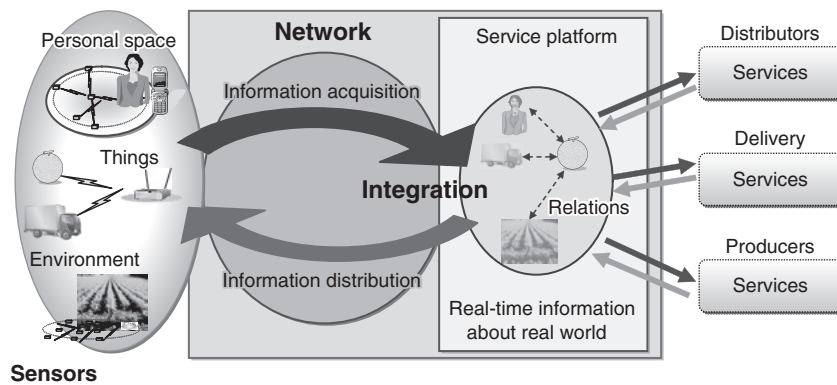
Personal space

Things

Environment

Sensors

Network

Information acquisition

Integration

Information distribution

Service platform

Relations

Real-time information about real world

Distributors

Services

Delivery

Services

Producers

Services